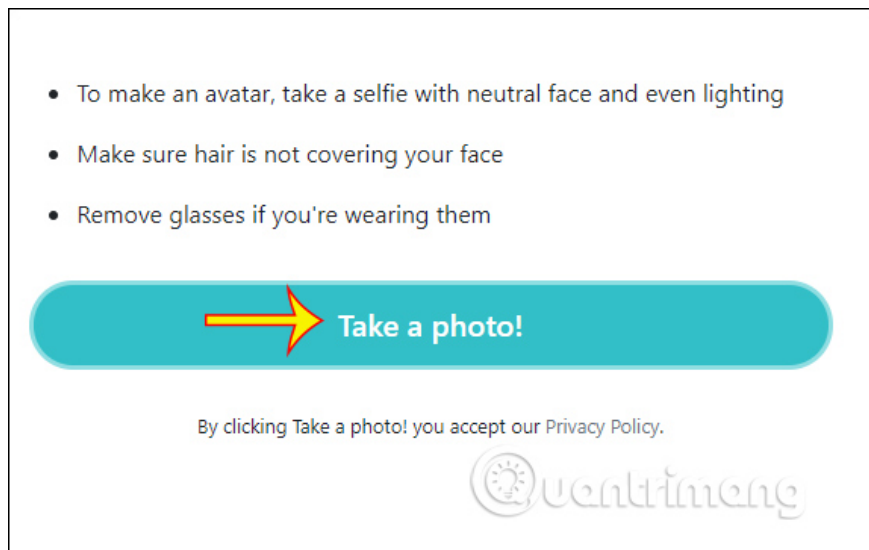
- To make an avatar, take a selfie with neutral face and even lighting
- Make sure hair is not covering your face
- Remove glasses if you're wearing them

Take a photo!

By clicking Take a photo! you accept our Privacy Policy.

Quantrimang